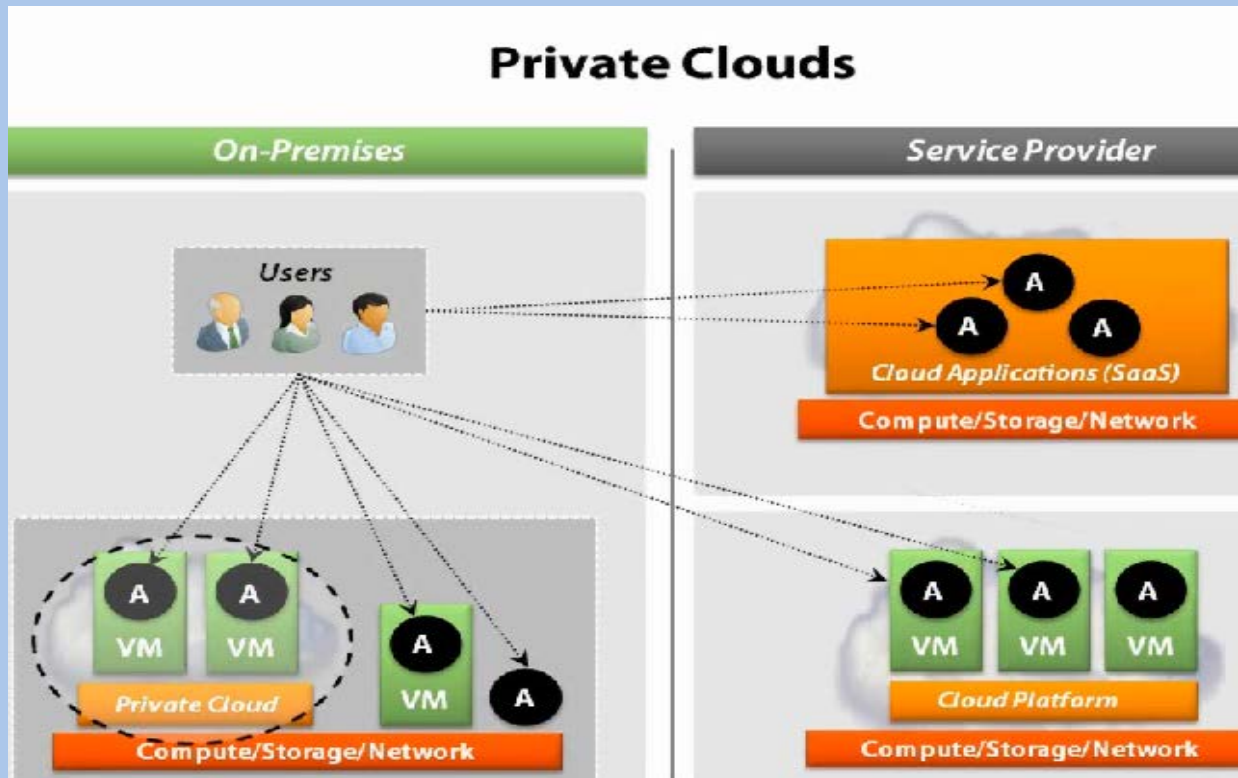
Private Clouds

On-Premises

Users

A

VM

A

VM

Private Cloud

A

VM

A

Compute/Storage/Network

Service Provider

A

A

A

Cloud Applications (SaaS)

Compute/Storage/Network

A

VM

A

VM

A

VM

Cloud Platform

Compute/Storage/Network